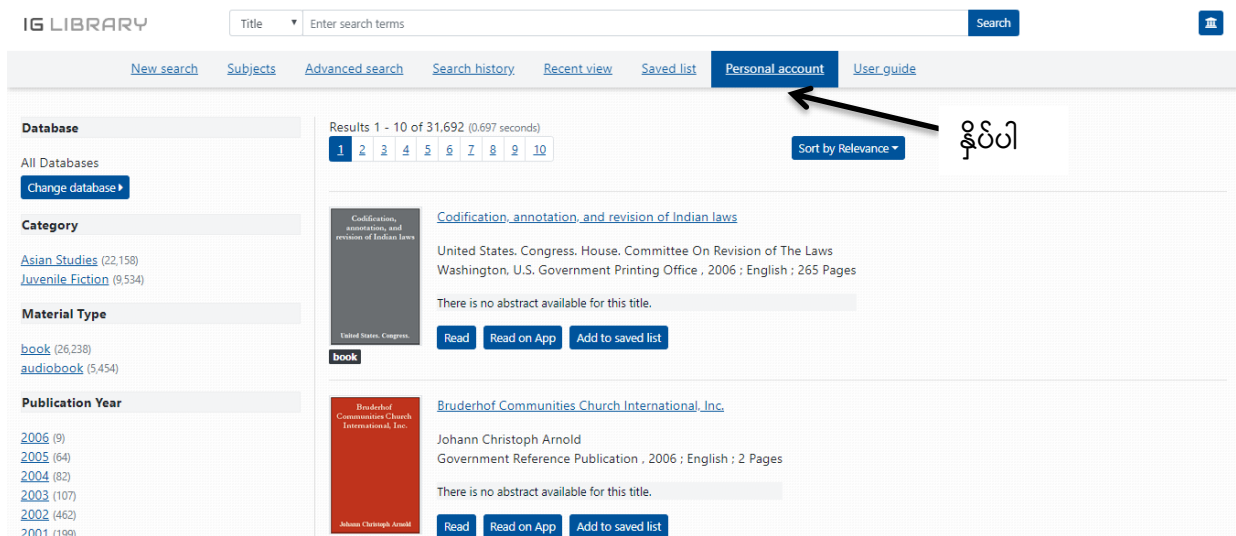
IG LIBRARY

Title
Enter search terms
Search

New search
Subjects
Advanced search
Search history
Recent view
Saved list
Personal account
User guide

နှိပ်ပါ

Database

All Databases
Change database ▸

Category

Asian Studies (22,158)
Juvenile Fiction (9,534)

Material Type

book (26,238)
audiobook (5,454)

Publication Year

2006 (9)
2005 (64)
2004 (82)
2003 (107)
2002 (462)
2001 (199)

Results 1 - 10 of 31,692 (0.697 seconds)

1 2 3 4 5 6 7 8 9 10

Sort by Relevance

Codification, annotation, and revision of Indian laws
United States. Congress.

book

Codification, annotation, and revision of Indian laws

United States. Congress. House. Committee On Revision of The Laws
Washington, U.S. Government Printing Office , 2006 ; English ; 265 Pages

There is no abstract available for this title.

Read
Read on App
Add to saved list

Bruderhof Communities Church International, Inc.
Johann Christoph Arnold

Bruderhof Communities Church International, Inc.

Johann Christoph Arnold
Government Reference Publication , 2006 ; English ; 2 Pages

There is no abstract available for this title.

Read
Read on App
Add to saved list